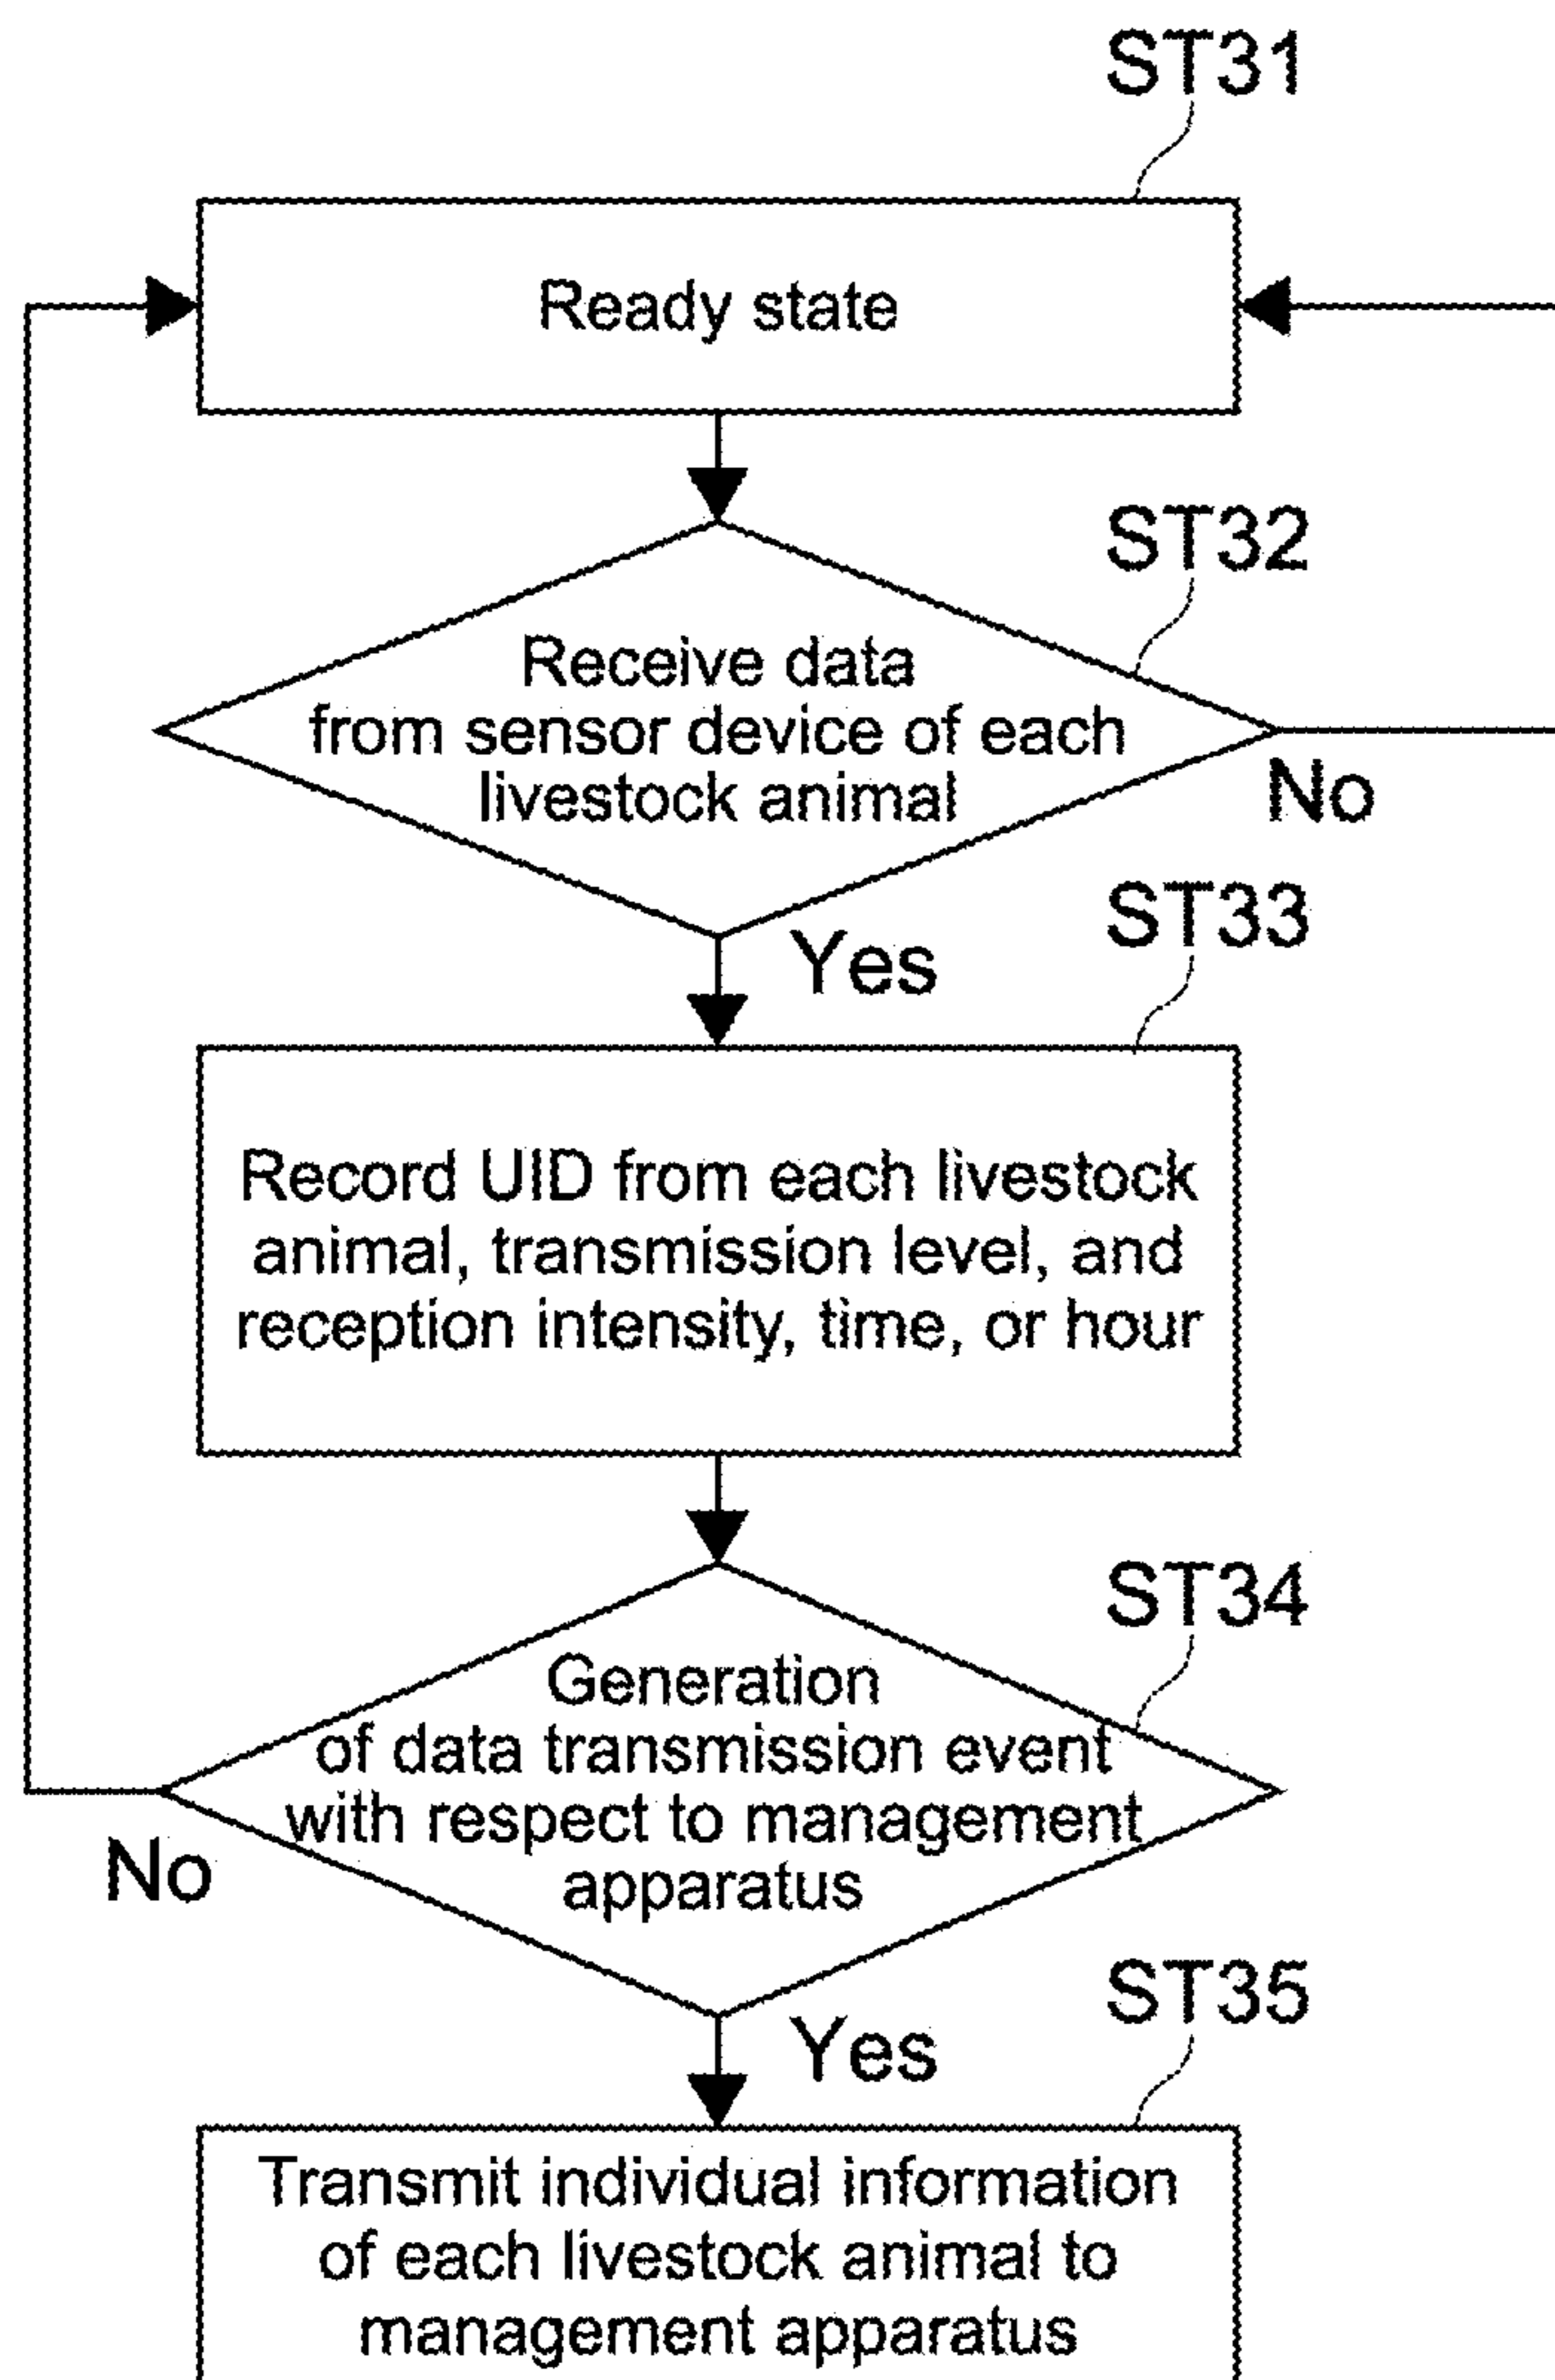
ST31

Ready state

ST32

Receive data from sensor device of each livestock animal

No

Yes

ST33

Record UID from each livestock animal, transmission level, and reception intensity, time, or hour

ST34

Generation of data transmission event with respect to management apparatus

No

Yes

ST35

Transmit individual information of each livestock animal to management apparatus